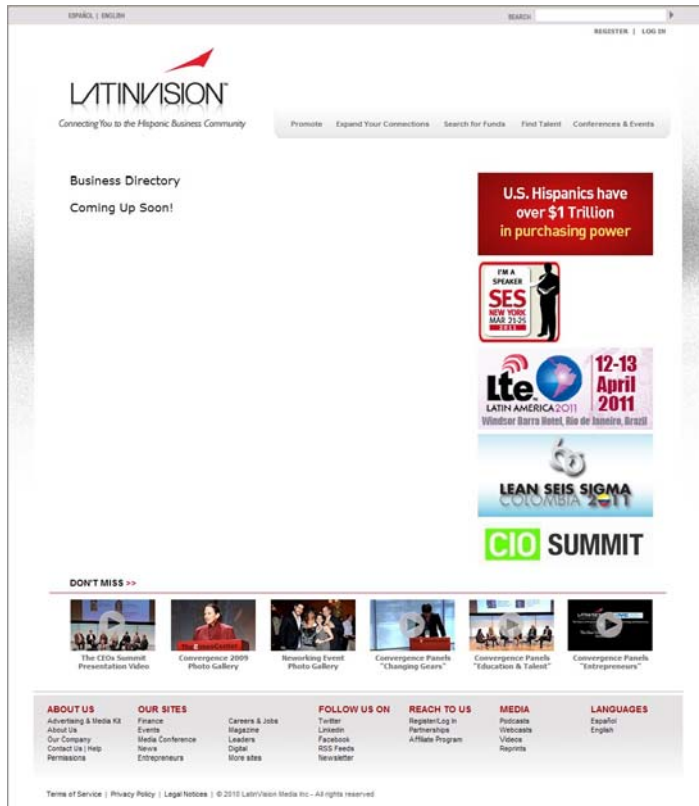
ESPAÑOL | ENGLISH

SEARCH

REGISTER | LOG IN

LATINVISION

Connecting You to the Hispanic Business Community

Promote | Expand Your Connections | Search for Funds | Find Talent | Conferences & Events

Business Directory

Coming Up Soon!

U.S. Hispanics have over $1 Trillion in purchasing power

I'M A SPEAKER SES NEW YORK MAR 21-25 2011

Lte LATIN AMERICA 2011 12-13 April 2011 Windsor Barra Hotel, Rio de Janeiro, Brazil

LEAN SEIS SIGMA COLOMBIA 2011

CIO SUMMIT

DON'T MISS >>

The CEOs Summit Presentation Video

Convergence 2009 Photo Gallery

Networking Event Photo Gallery

Convergence Panels "Changing Gears"

Convergence Panels "Education & Talent"

Convergence Panels "Entrepreneurs"

ABOUT US
Advertising & Media Kit
About Us
Our Company
Contact Us | Help
Permissions

OUR SITES
Finance
Events
Media Conference
News
Entrepreneurs

Careers & Jobs
Magazine
Leaders
Digital
More sites

FOLLOW US ON
Twitter
LinkedIn
Facebook
RSS Feeds
Newsletter

REACH TO US
Register/Log In
Partnerships
Affiliate Program

MEDIA
Podcasts
Webcasts
Videos
Reprints

LANGUAGES
Español
English

Terms of Service | Privacy Policy | Legal Notices | © 2010 LatinVision Media Inc - All rights reserved